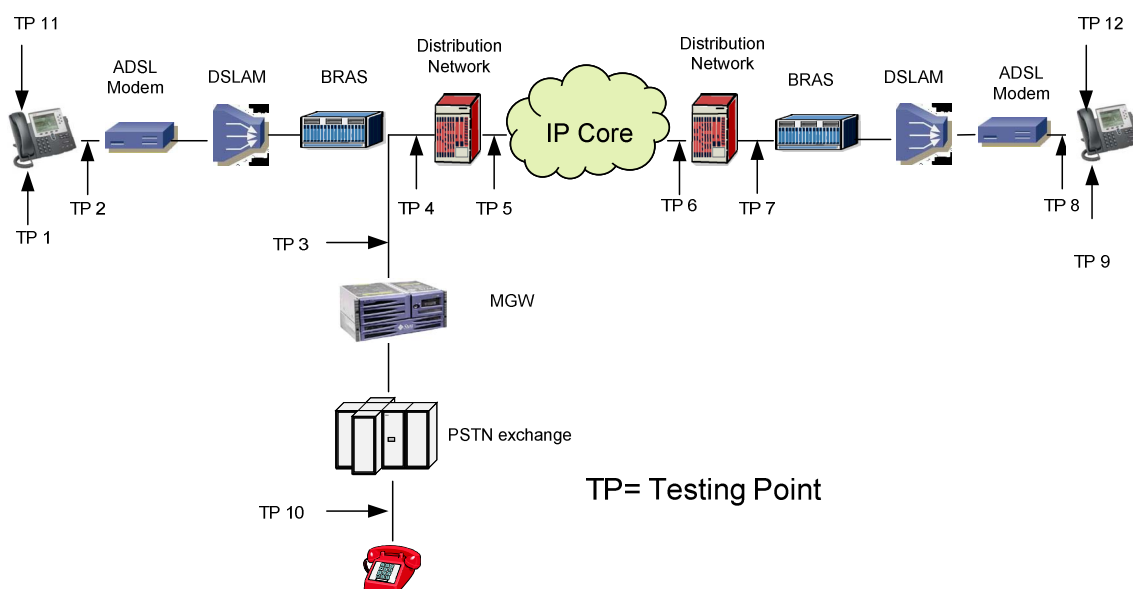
TP 11

ADSL Modem

DSLAM

BRAS

Distribution Network

IP Core

Distribution Network

BRAS

DSLAM

ADSL Modem

TP 12

TP 2

TP 1

TP 4

TP 5

TP 6

TP 7

TP 8

TP 9

TP 3

MGW

PSTN exchange

TP= Testing Point

TP 10